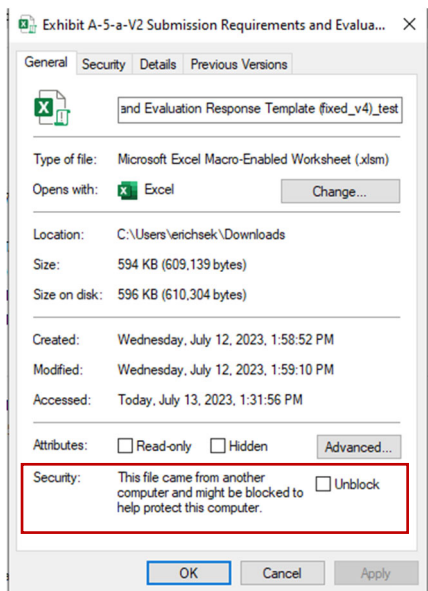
Exhibit A-5-a-V2 Submission Requirements and Evalua...

General | Security | Details | Previous Versions

and Evaluation Response Template (fixed_v4)_test

| | |
|---|---|
| Type of file: | Microsoft Excel Macro-Enabled Worksheet (.xlsm) |
| Opens with: | Excel [Change...] |
| Location: | C:\Users\erichsek\Downloads |
| Size: | 594 KB (609,139 bytes) |
| Size on disk: | 596 KB (610,304 bytes) |
| Created: | Wednesday, July 12, 2023, 1:58:52 PM |
| Modified: | Wednesday, July 12, 2023, 1:59:10 PM |
| Accessed: | Today, July 13, 2023, 1:31:56 PM |
| Attributes: | Read-only  Hidden  [Advanced...] |
| Security: | This file came from another computer and might be blocked to help protect this computer.  Unblock |

OK | Cancel | Apply